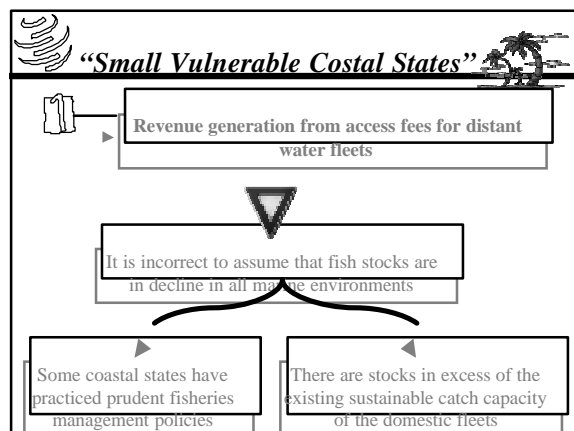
“Small Vulnerable Costal States”

Revenue generation from access fees for distant water fleets

It is incorrect to assume that fish stocks are in decline in all marine environments

Some coastal states have practiced prudent fisheries management policies

There are stocks in excess of the existing sustainable catch capacity of the domestic fleets